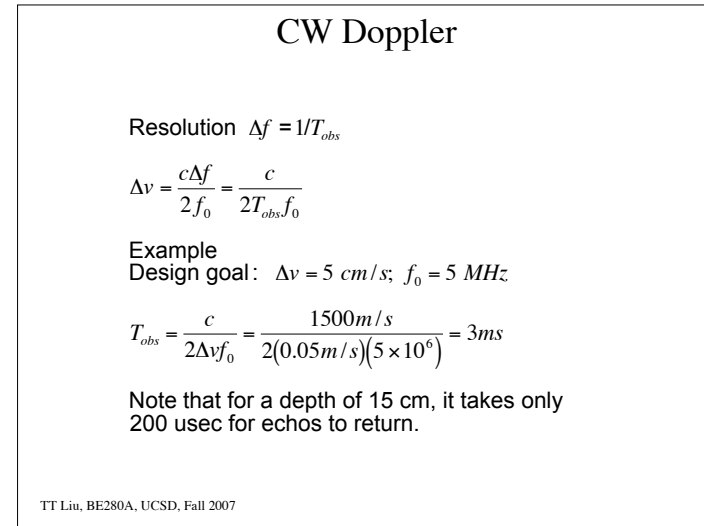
CW Doppler

Resolution $\Delta f = 1/T_{obs}$

$\Delta v = \frac{c\Delta f}{2f_0} = \frac{c}{2T_{obs}f_0}$

Example
Design goal: $\Delta v = 5\ cm/s;\ f_0 = 5\ MHz$

$T_{obs} = \frac{c}{2\Delta v f_0} = \frac{1500m/s}{2(0.05m/s)(5\times10^6)} = 3ms$

Note that for a depth of 15 cm, it takes only 200 usec for echos to return.

TT Liu, BE280A, UCSD, Fall 2007